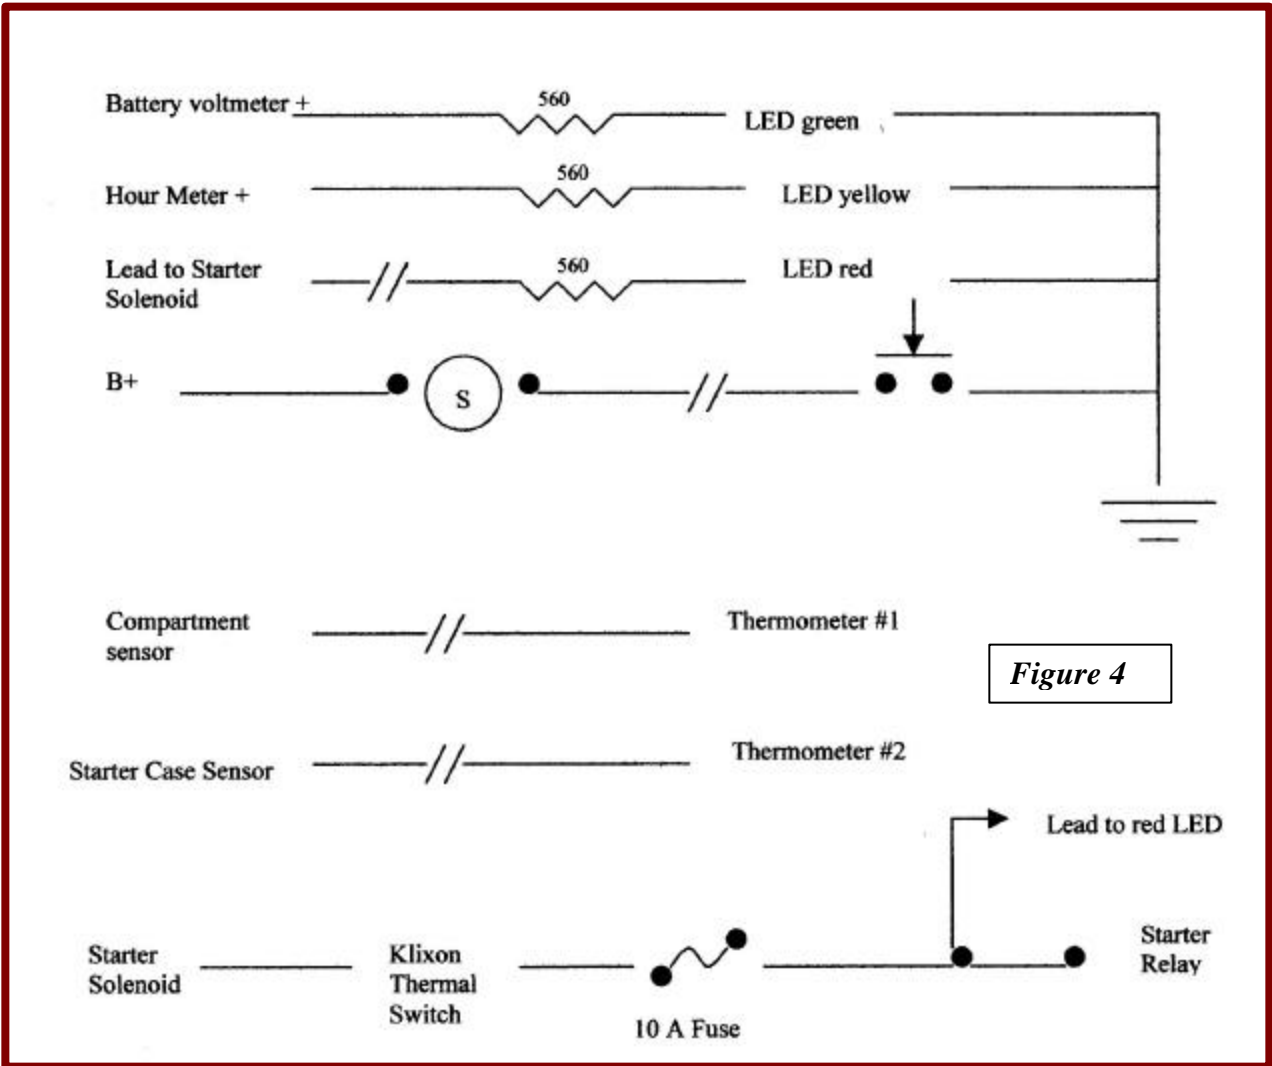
Battery voltmeter +
560
LED green

Hour Meter +
560
LED yellow

Lead to Starter Solenoid
560
LED red

B+
S

Compartment sensor
Thermometer #1

Figure 4

Starter Case Sensor
Thermometer #2

Lead to red LED

Starter Solenoid
Klixon Thermal Switch
10 A Fuse
Starter Relay